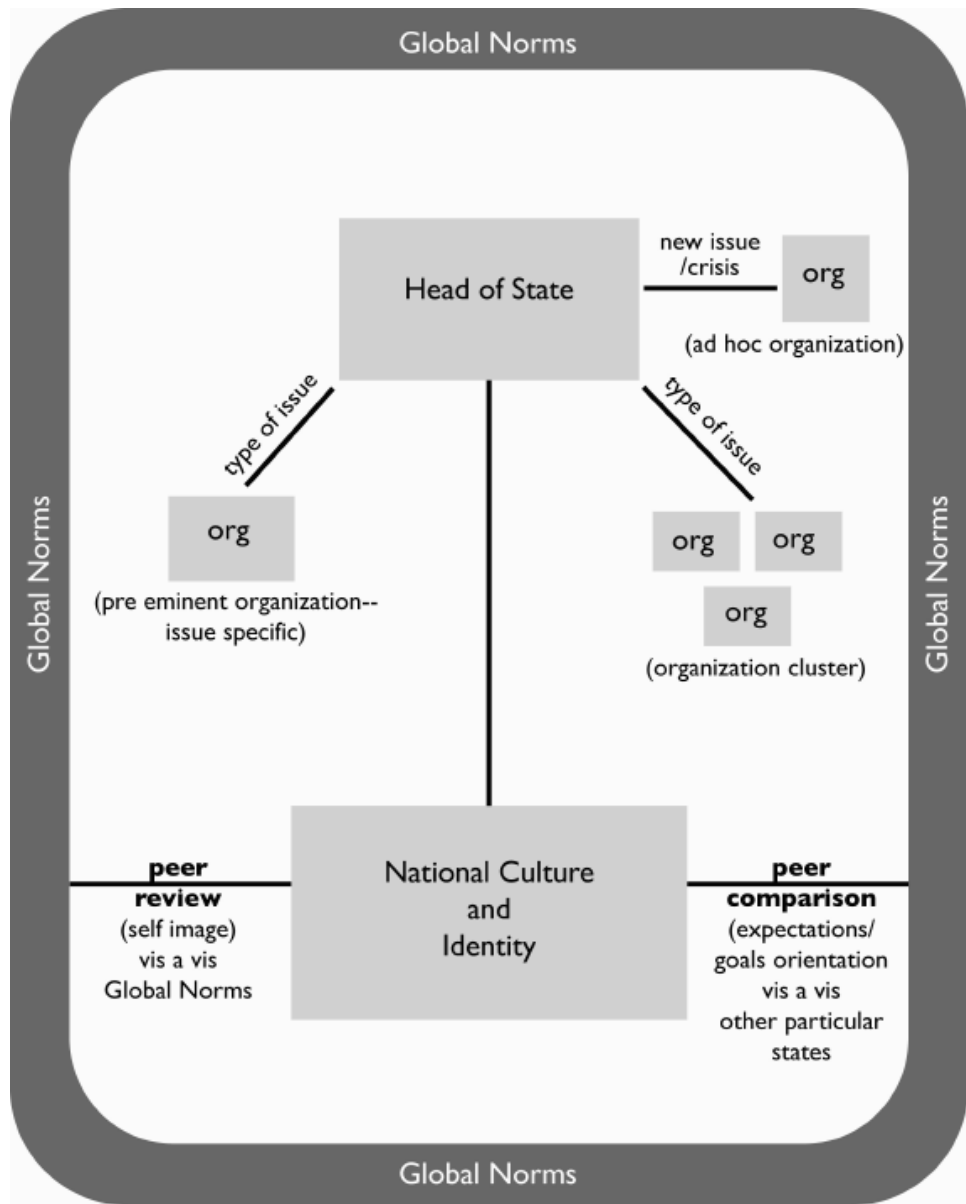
Global Norms

Global Norms

Global Norms

Head of State

new issue /crisis

org

(ad hoc organization)

type of issue

type of issue

org

(pre eminent organization-- issue specific)

org

org

org

(organization cluster)

**peer review**
(self image) vis a vis Global Norms

National Culture and Identity

**peer comparison**
(expectations/ goals orientation vis a vis other particular states

Global Norms